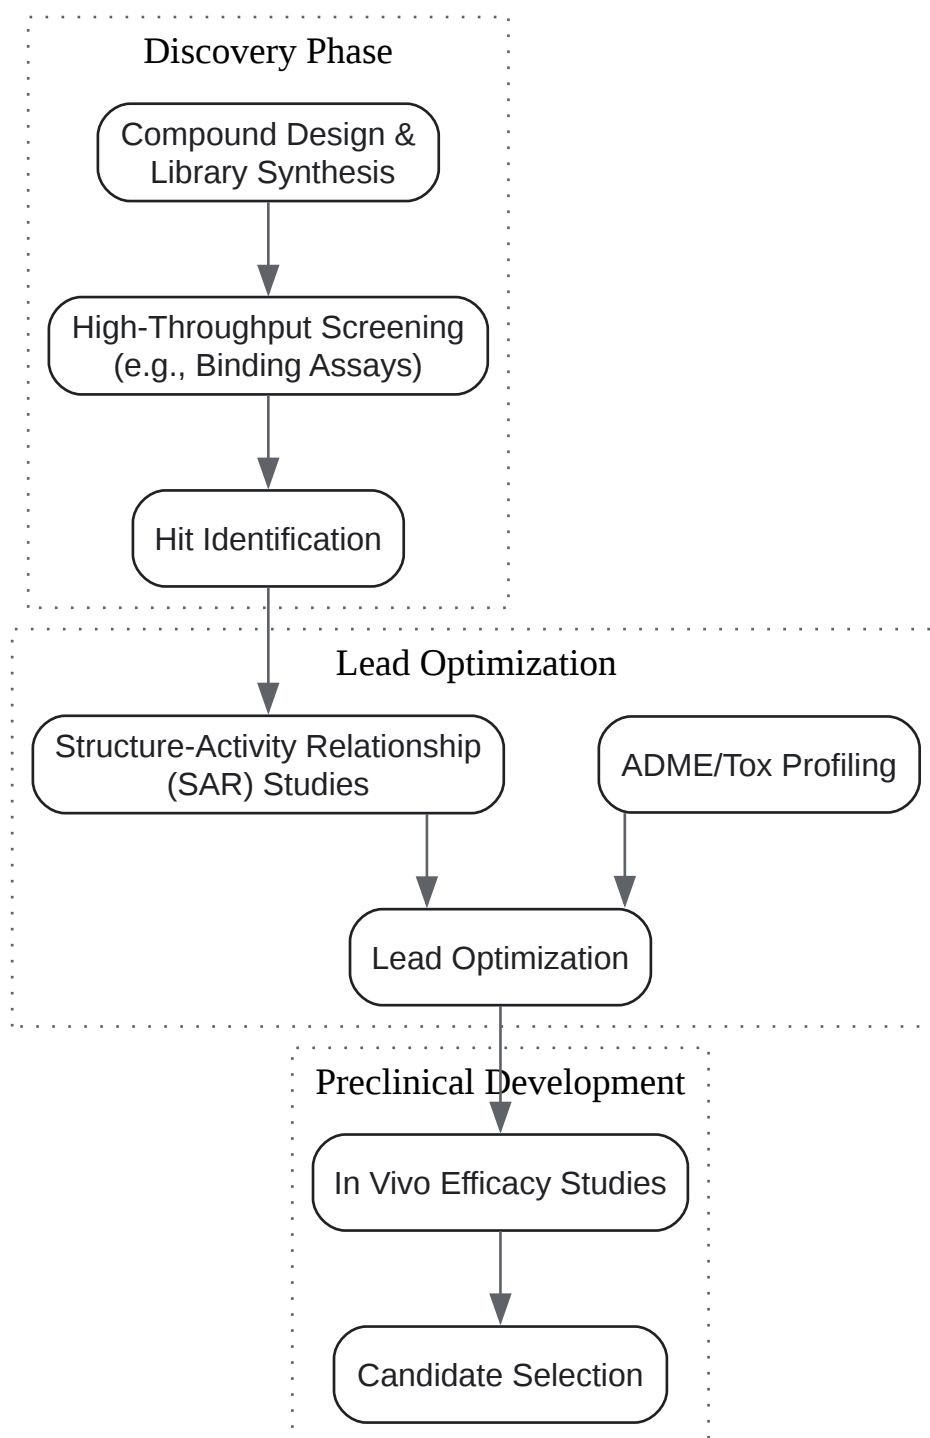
Discovery Phase

Compound Design & Library Synthesis

High-Throughput Screening (e.g., Binding Assays)

Hit Identification

Lead Optimization

Structure-Activity Relationship (SAR) Studies

ADME/Tox Profiling

Lead Optimization

Preclinical Development

In Vivo Efficacy Studies

Candidate Selection